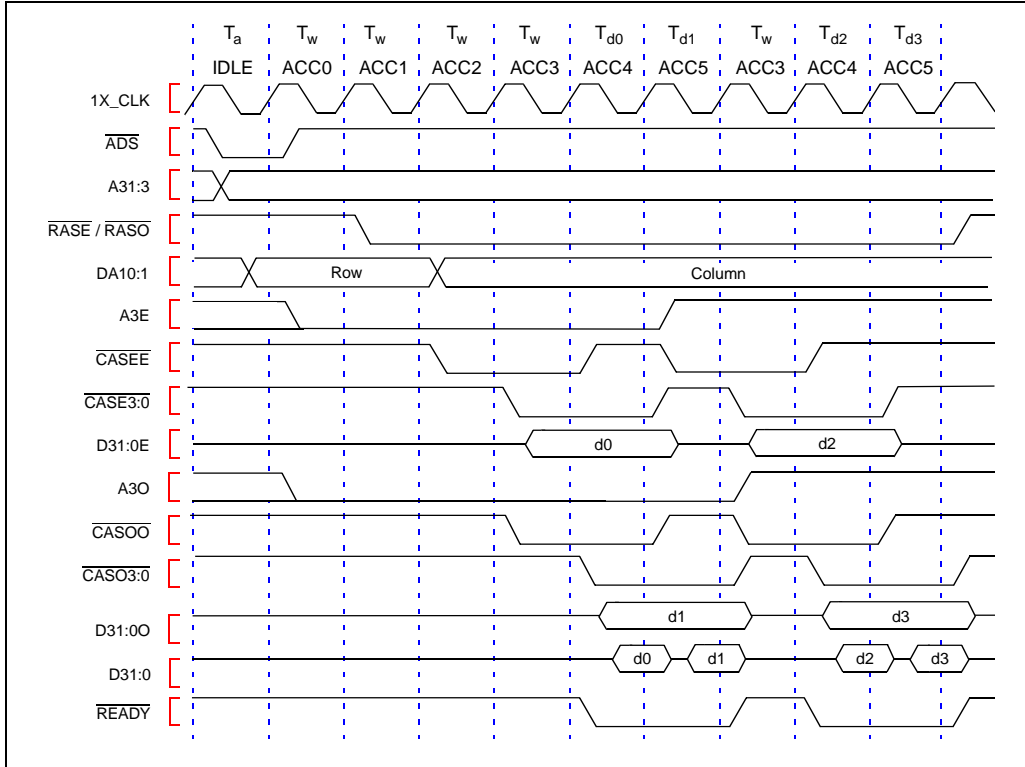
$T_a$ $T_w$ $T_w$ $T_w$ $T_w$ $T_{d0}$ $T_{d1}$ $T_w$ $T_{d2}$ $T_{d3}$

IDLE ACC0 ACC1 ACC2 ACC3 ACC4 ACC5 ACC3 ACC4 ACC5

1X_CLK

$\overline{ADS}$

A31:3

$\overline{RASE}$ / $\overline{RASO}$

DA10:1 Row Column

A3E

$\overline{CASEE}$

$\overline{CASE3:0}$

D31:0E d0 d2

A3O

$\overline{CASOO}$

$\overline{CASO3:0}$

D31:0O d1 d3

D31:0 d0 d1 d2 d3

$\overline{READY}$